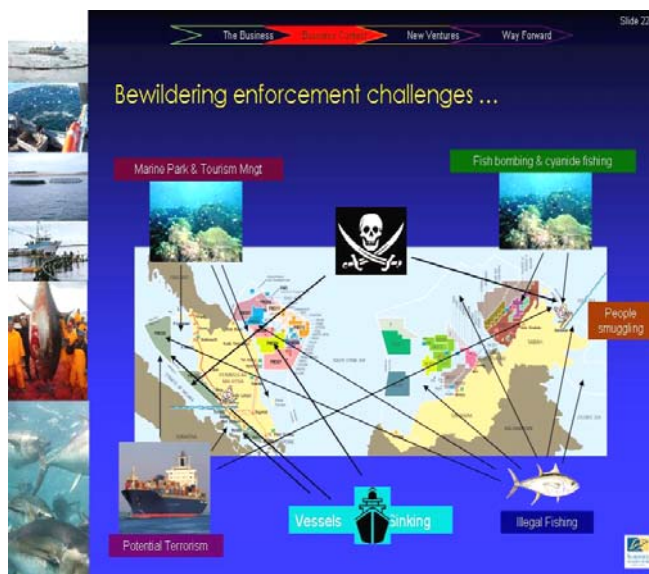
The Business | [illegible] | New Ventures | Way Forward

Slide 22

Bewildering enforcement challenges ...

Marine Park & Tourism Mngt

Fish bombing & cyanide fishing

People smuggling

Potential Terrorism

Vessels Sinking

Illegal Fishing